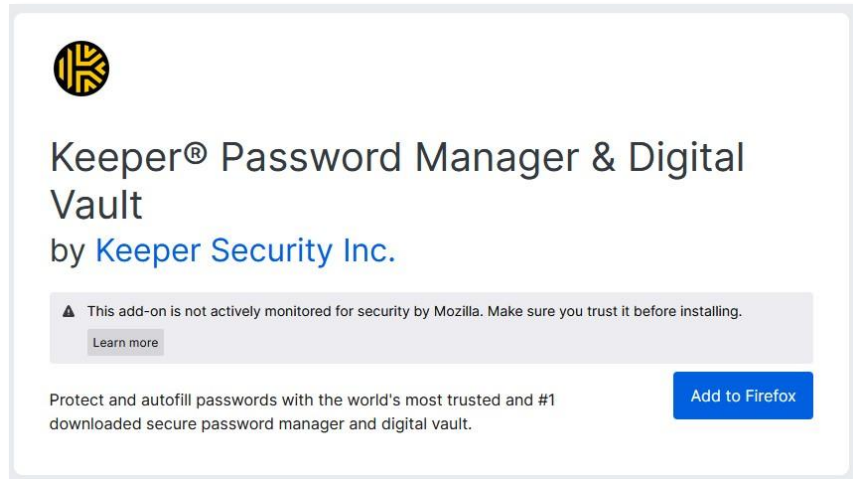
Keeper® Password Manager & Digital Vault
by Keeper Security Inc.

This add-on is not actively monitored for security by Mozilla. Make sure you trust it before installing.

Learn more

Protect and autofill passwords with the world's most trusted and #1 downloaded secure password manager and digital vault.

Add to Firefox